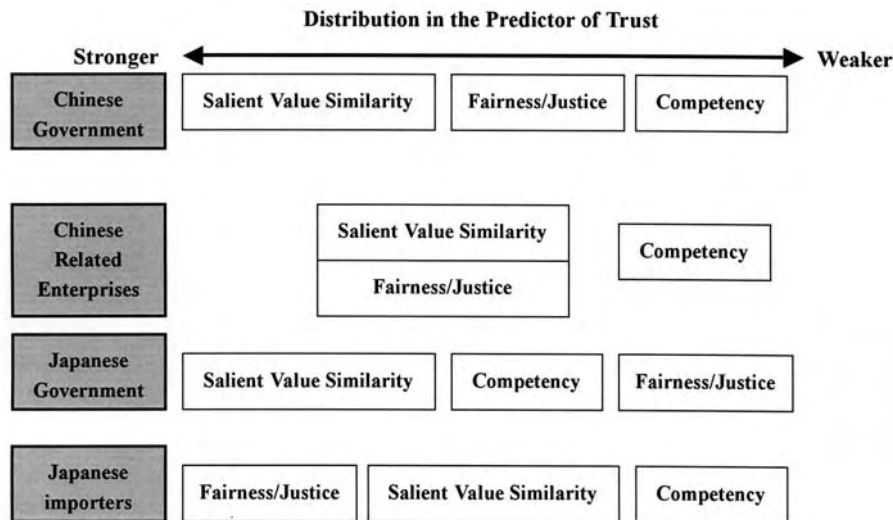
Distribution in the Predictor of Trust

Stronger

Weaker

Chinese Government

Salient Value Similarity

Fairness/Justice

Competency

Chinese Related Enterprises

Salient Value Similarity

Fairness/Justice

Competency

Japanese Government

Salient Value Similarity

Competency

Fairness/Justice

Japanese importers

Fairness/Justice

Salient Value Similarity

Competency